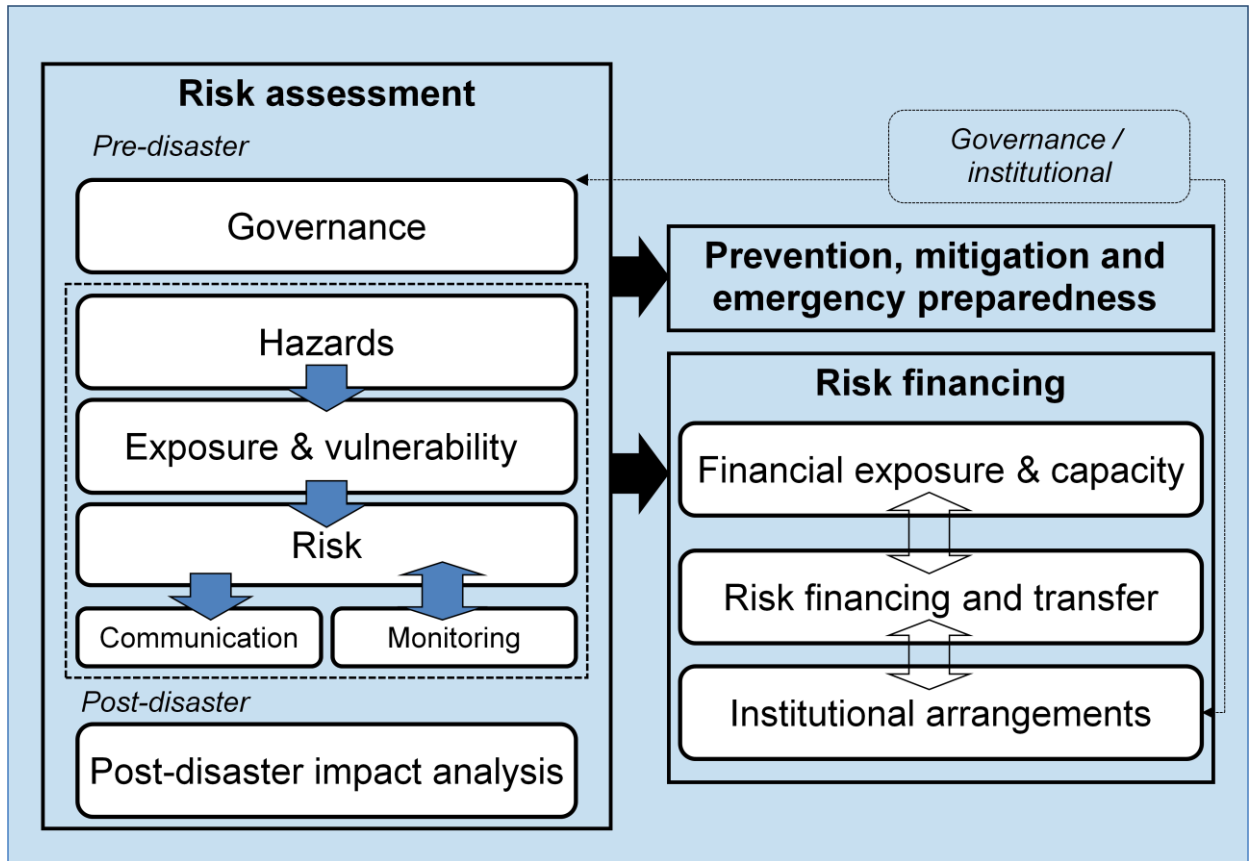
Risk assessment

Pre-disaster

Governance

Hazards

Exposure & vulnerability

Risk

Communication

Monitoring

Post-disaster

Post-disaster impact analysis

Governance / institutional

Prevention, mitigation and emergency preparedness

Risk financing

Financial exposure & capacity

Risk financing and transfer

Institutional arrangements